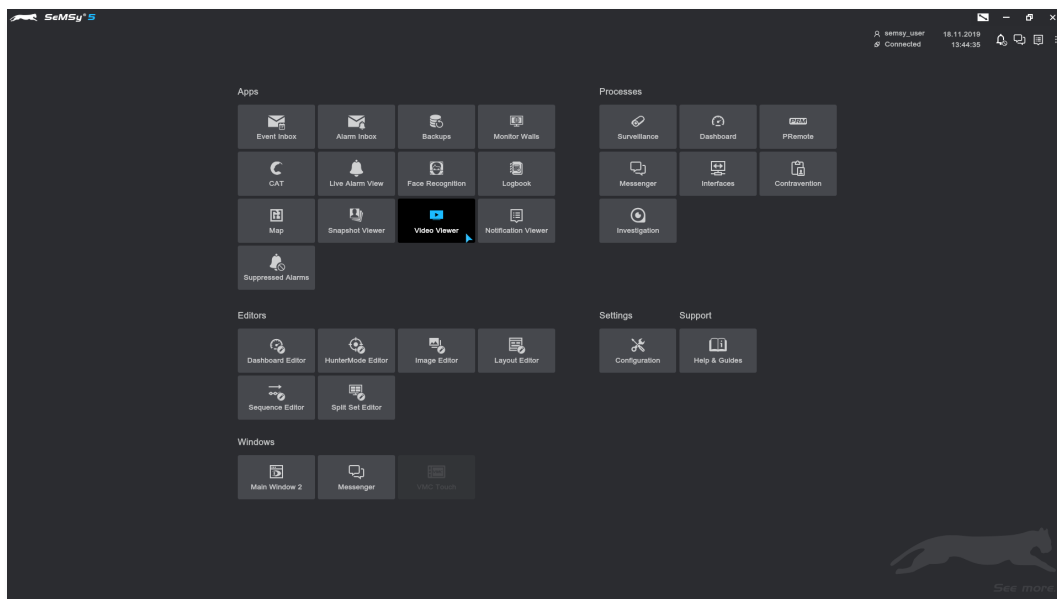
SeMSy® 5

semsy_user
Connected
18.11.2019
13:44:35

Apps

Event Inbox
Alarm Inbox
Backups
Monitor Walls
CAT
Live Alarm View
Face Recognition
Logbook
Map
Snapshot Viewer
Video Viewer
Notification Viewer
Suppressed Alarms

Processes

Surveillance
Dashboard
PRM
PRemote
Messenger
Interfaces
Contravention
Investigation

Editors

Dashboard Editor
HunterMode Editor
Image Editor
Layout Editor
Sequence Editor
Split Set Editor

Settings

Configuration

Support

Help & Guides

Windows

Main Window 2
Messenger
VNC Touch

See more